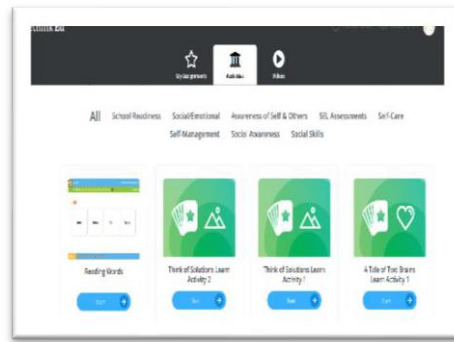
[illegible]

My Assignments Activities Videos

All School Readiness Social/Emotional Awareness of Self & Others SEL Assessments Self-Care Self Management Social Awareness Social Skills

Reading Words
Start

Think of Solutions Learn Activity 2
Start

Think of Solutions Learn Activity 1
Start

A Tale of Two Brains Learn Activity 1
Start